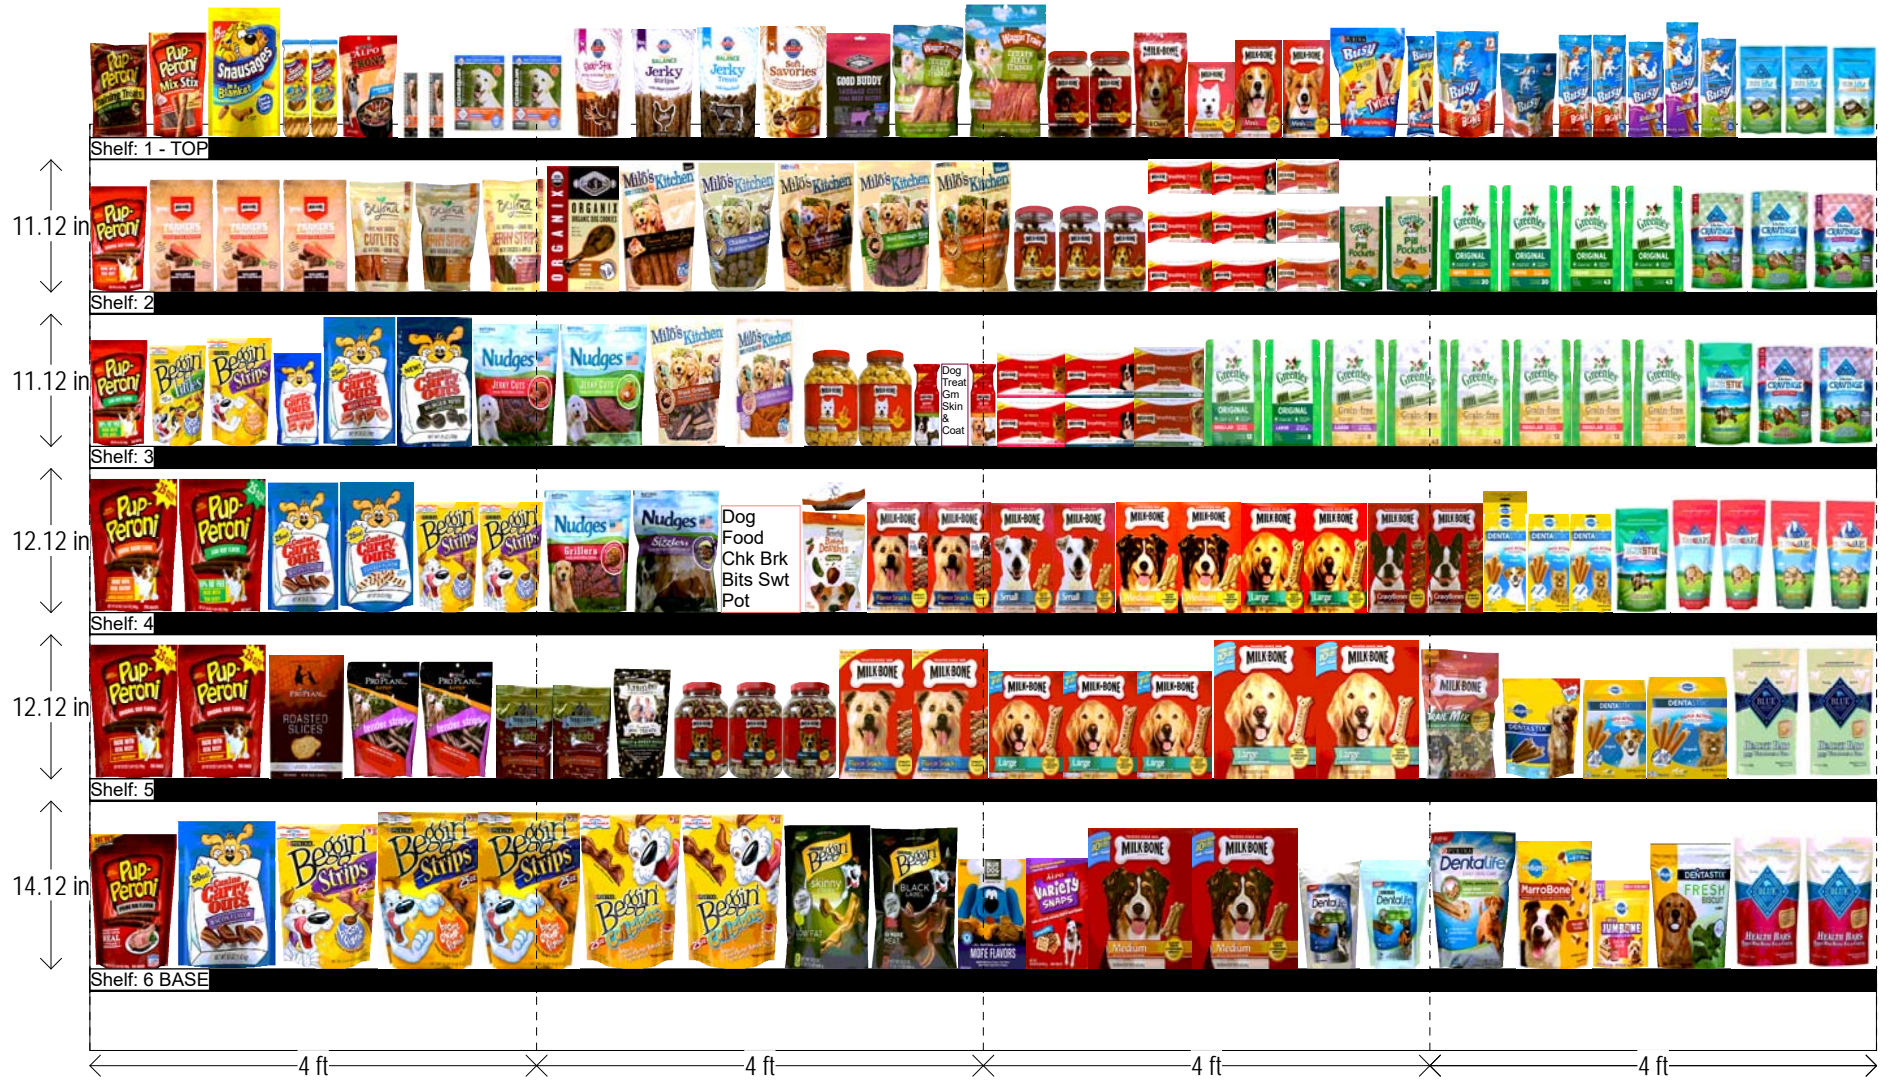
Shelf: 1 - TOP

11.12 in

Shelf: 2

11.12 in

Dog Treat Gm Skin & Coat

Shelf: 3

12.12 in

Dog Food Chk Brk Bits Swt Pot

Shelf: 4

12.12 in

Shelf: 5

14.12 in

Shelf: 6 BASE

4 ft

4 ft

4 ft

4 ft